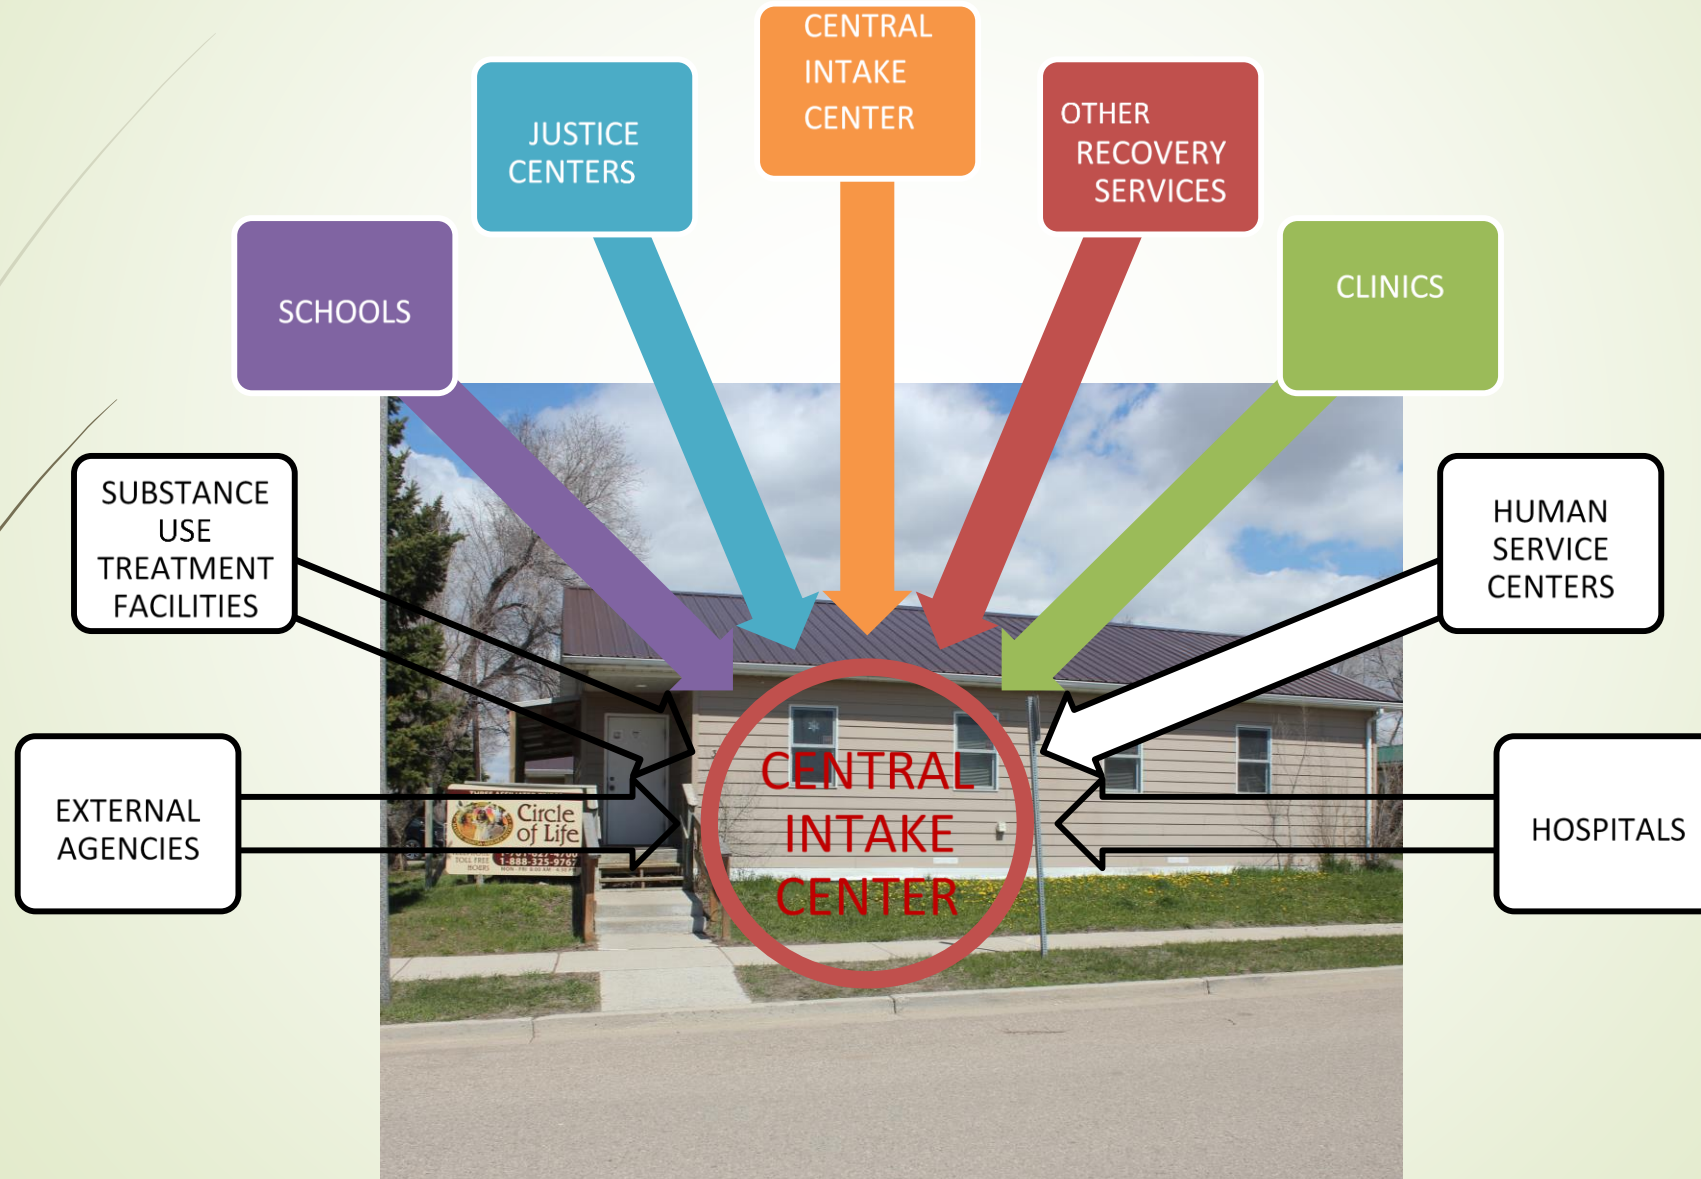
CENTRAL INTAKE CENTER

JUSTICE CENTERS

OTHER RECOVERY SERVICES

SCHOOLS

CLINICS

SUBSTANCE USE TREATMENT FACILITIES

HUMAN SERVICE CENTERS

EXTERNAL AGENCIES

HOSPITALS

Circle of Life

TOLL FREE 1-888-325-9767

CENTRAL INTAKE CENTER